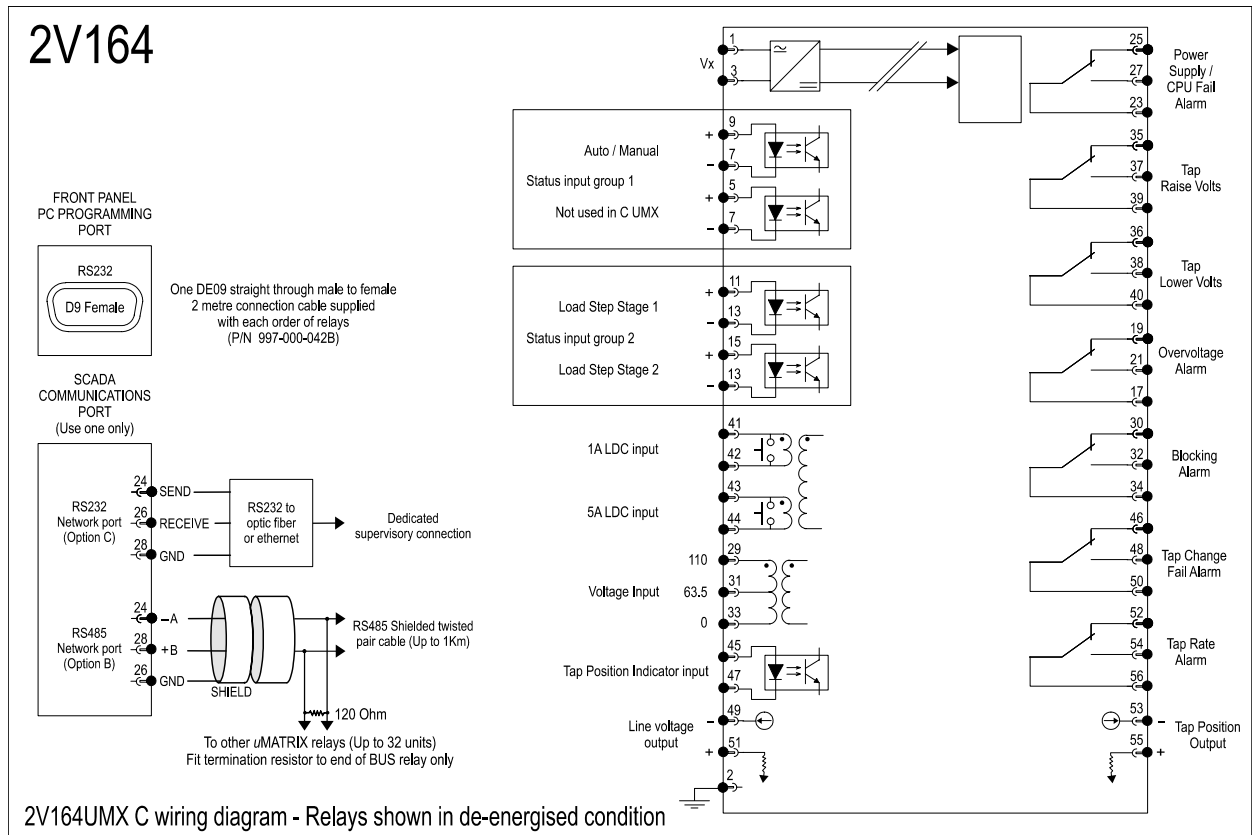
2V164

FRONT PANEL
PC PROGRAMMING
PORT

RS232

D9 Female

One DE09 straight through male to female
2 metre connection cable supplied
with each order of relays
(P/N 997-000-042B)

SCADA
COMMUNICATIONS
PORT
(Use one only)

RS232
Network port
(Option C)

24 SEND
26 RECEIVE
28 GND

RS232 to
optic fiber
or ethernet

Dedicated
supervisory connection

RS485
Network port
(Option B)

24 –A
28 +B
26 GND

SHIELD

RS485 Shielded twisted
pair cable (Up to 1Km)

120 Ohm

To other uMATRIX relays (Up to 32 units)
Fit termination resistor to end of BUS relay only

2V164UMX C wiring diagram - Relays shown in de-energised condition

Vx
1
3

Auto / Manual
Status input group 1
Not used in C UMX
+ 9
– 7
+ 5
– 7

Load Step Stage 1
Status input group 2
Load Step Stage 2
+ 11
– 13
+ 15
– 13

1A LDC input
41
42

5A LDC input
43
44

Voltage Input
110 29
63.5 31
0 33

Tap Position Indicator input
45
47

Line voltage
output
– 49
+ 51

2

25
27
23
Power
Supply /
CPU Fail
Alarm

35
37
39
Tap
Raise Volts

36
38
40
Tap
Lower Volts

19
21
17
Overvoltage
Alarm

30
32
34
Blocking
Alarm

46
48
50
Tap Change
Fail Alarm

52
54
56
Tap Rate
Alarm

53 –
55 +
Tap Position
Output